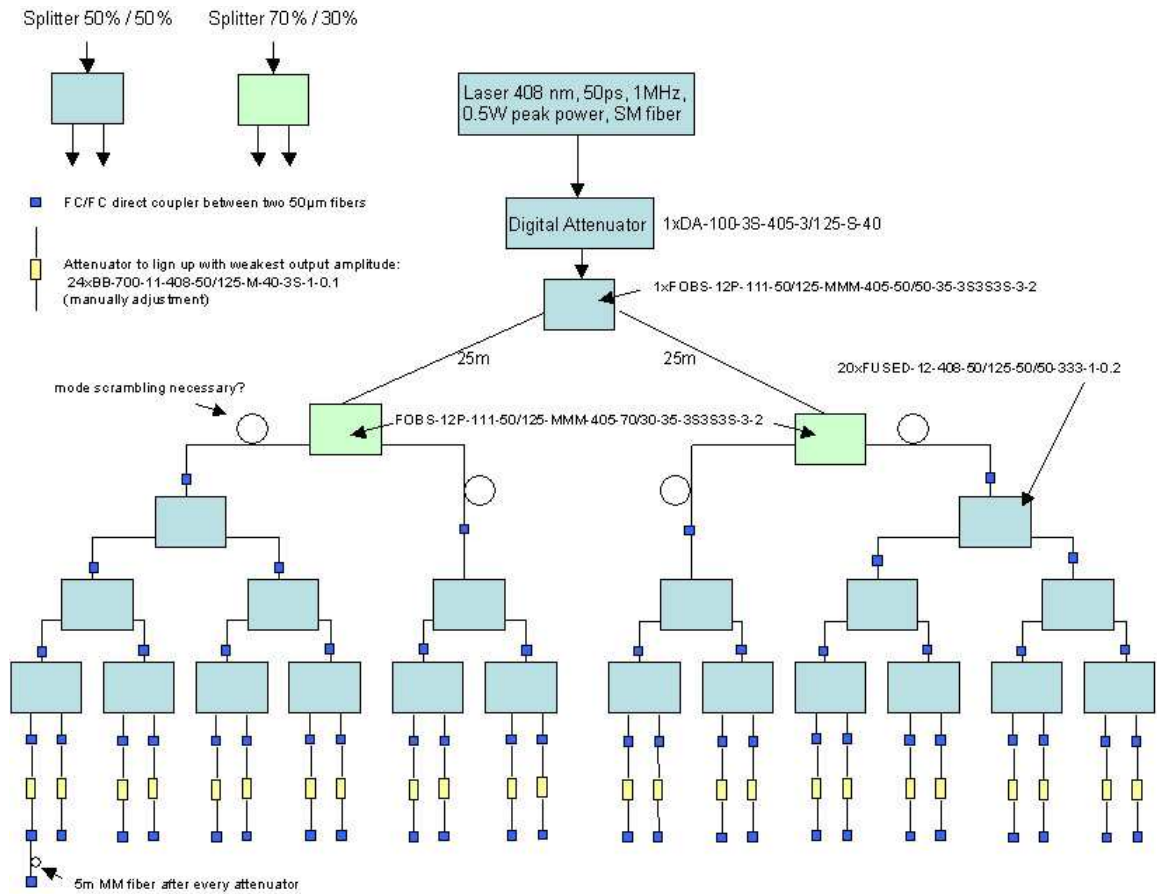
Splitter 50% / 50%

Splitter 70% / 30%

Laser 408 nm, 50ps, 1MHz, 0.5W peak power, SM fiber

FC/FC direct coupler between two 50µm fibers

Digital Attenuator

1xDA-100-3S-405-3/125-S-40

Attenuator to lign up with weakest output amplitude: 24xBB-700-11-408-50/125-M-40-3S-1-0.1 (manually adjustment)

1xFOBS-12P-111-50/125-MMM-405-50/50-35-3S3S3S-3-2

25m

25m

20xFUSED-12-408-50/125-50/50-333-1-0.2

mode scrambling necessary?

FOBS-12P-111-50/125-MMM-405-70/30-35-3S3S3S-3-2

5m MM fiber after every attenuator